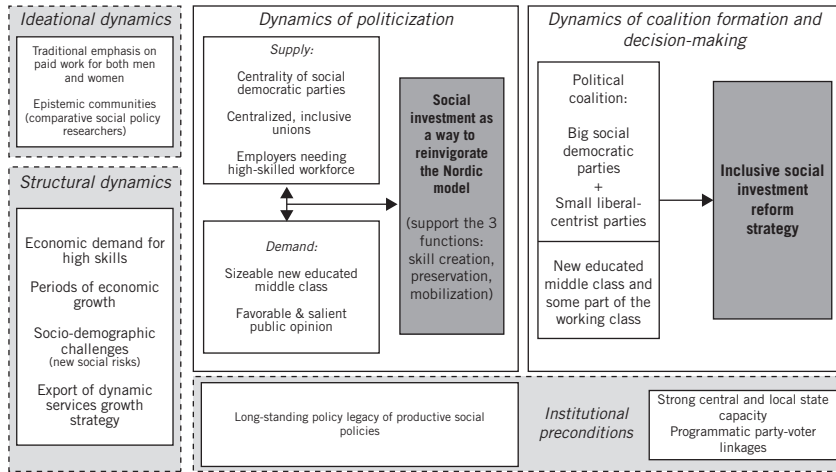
Ideational dynamics

Traditional emphasis on paid work for both men and women

Epistemic communities (comparative social policy researchers)

Structural dynamics

Economic demand for high skills

Periods of economic growth

Socio-demographic challenges (new social risks)

Export of dynamic services growth strategy

Dynamics of politicization

Supply:

Centrality of social democratic parties

Centralized, inclusive unions

Employers needing high-skilled workforce

Demand:

Sizeable new educated middle class

Favorable & salient public opinion

Social investment as a way to reinvigorate the Nordic model

(support the 3 functions: skill creation, preservation, mobilization)

Dynamics of coalition formation and decision-making

Political coalition:

Big social democratic parties
+
Small liberal-centrist parties

New educated middle class and some part of the working class

Inclusive social investment reform strategy

Long-standing policy legacy of productive social policies

Institutional preconditions

Strong central and local state capacity
Programmatic party-voter linkages